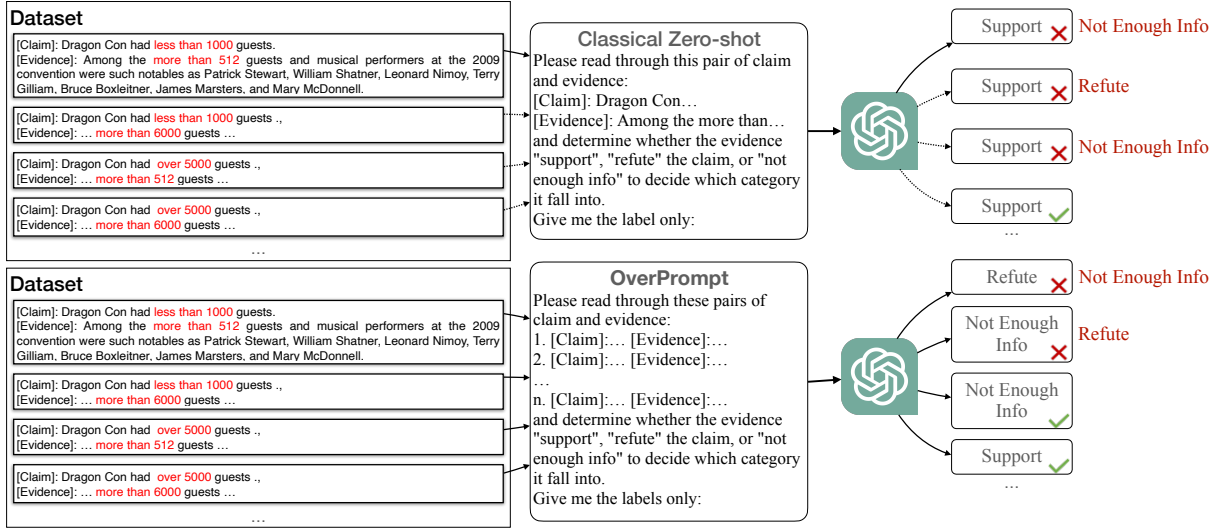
Dataset

[Claim]: Dragon Con had less than 1000 guests.
[Evidence]: Among the more than 512 guests and musical performers at the 2009 convention were such notables as Patrick Stewart, William Shatner, Leonard Nimoy, Terry Gilliam, Bruce Boxleitner, James Marsters, and Mary McDonnell.

[Claim]: Dragon Con had less than 1000 guests .,
[Evidence]: … more than 6000 guests …

[Claim]: Dragon Con had over 5000 guests .,
[Evidence]: … more than 512 guests …

[Claim]: Dragon Con had over 5000 guests .,
[Evidence]: … more than 6000 guests …

…

Classical Zero-shot

Please read through this pair of claim and evidence:
[Claim]: Dragon Con…
[Evidence]: Among the more than…
and determine whether the evidence "support", "refute" the claim, or "not enough info" to decide which category it fall into.
Give me the label only:

Support Not Enough Info
Support Refute
Support Not Enough Info
Support
…

Dataset

[Claim]: Dragon Con had less than 1000 guests.
[Evidence]: Among the more than 512 guests and musical performers at the 2009 convention were such notables as Patrick Stewart, William Shatner, Leonard Nimoy, Terry Gilliam, Bruce Boxleitner, James Marsters, and Mary McDonnell.

[Claim]: Dragon Con had less than 1000 guests .,
[Evidence]: … more than 6000 guests …

[Claim]: Dragon Con had over 5000 guests .,
[Evidence]: … more than 512 guests …

[Claim]: Dragon Con had over 5000 guests .,
[Evidence]: … more than 6000 guests …

…

OverPrompt

Please read through these pairs of claim and evidence:
1. [Claim]:… [Evidence]:…
2. [Claim]:… [Evidence]:…
…
n. [Claim]:… [Evidence]:…
and determine whether the evidence "support", "refute" the claim, or "not enough info" to decide which category it fall into.
Give me the labels only:

Refute Not Enough Info
Not Enough Info Refute
Not Enough Info
Support
…